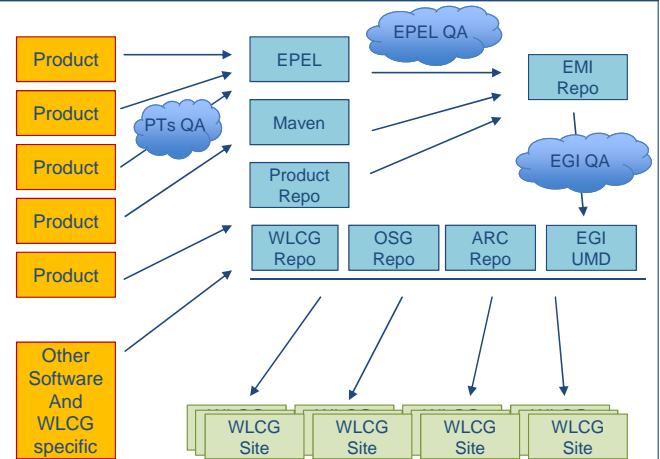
Product

Product

Product

Product

Product

Other Software And WLCG specific

PTs QA

EPEL

Maven

Product Repo

EPEL QA

EMI Repo

EGI QA

WLCG Repo

OSG Repo

ARC Repo

EGI UMD

WLCG Site

WLCG Site

WLCG Site

WLCG Site